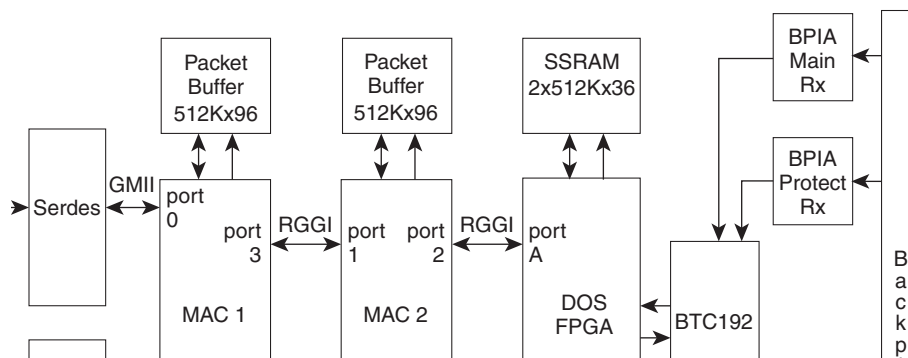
Packet Buffer 512Kx96

Packet Buffer 512Kx96

SSRAM 2x512Kx36

BPIA Main Rx

BPIA Protect Rx

Serdes

GMII

port 0

port 3

RGGI

port 1

port 2

RGGI

port A

MAC 1

MAC 2

DOS FPGA

BTC192

B a c k p